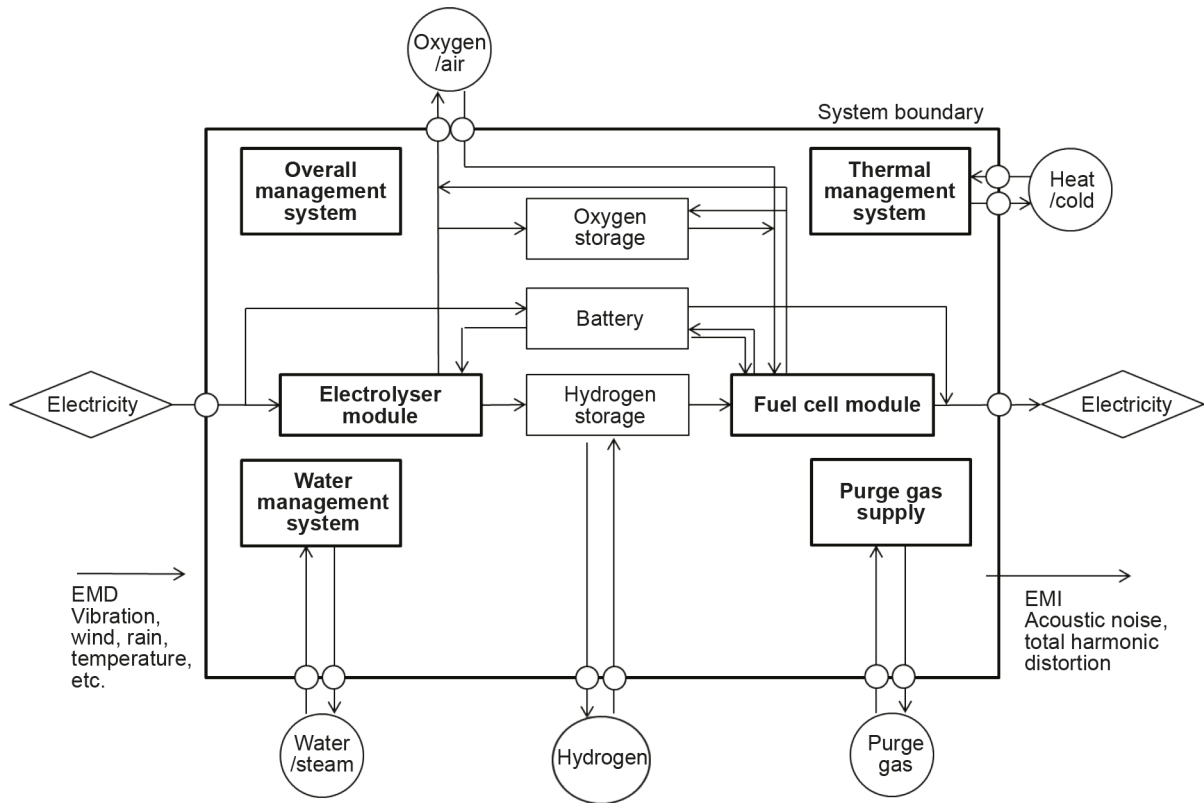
Oxygen /air

System boundary

Overall management system

Thermal management system

Heat /cold

Oxygen storage

Battery

Electricity

Electrolyser module

Hydrogen storage

Fuel cell module

Electricity

Water management system

Purge gas supply

EMD
Vibration, wind, rain, temperature, etc.

EMI
Acoustic noise, total harmonic distortion

Water /steam

Hydrogen

Purge gas